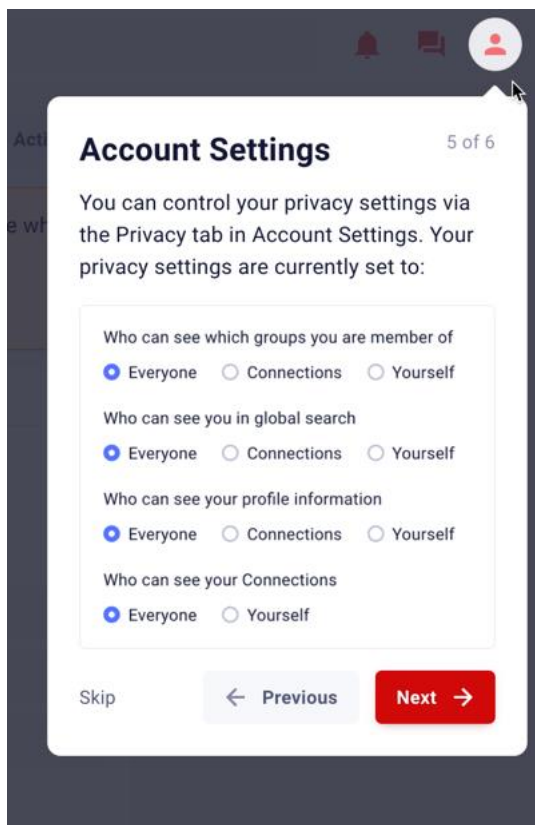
Acti

e wh

Account Settings

5 of 6

You can control your privacy settings via the Privacy tab in Account Settings. Your privacy settings are currently set to:

Who can see which groups you are member of

Everyone Connections Yourself

Who can see you in global search

Everyone Connections Yourself

Who can see your profile information

Everyone Connections Yourself

Who can see your Connections

Everyone Yourself

Skip

← Previous

Next →